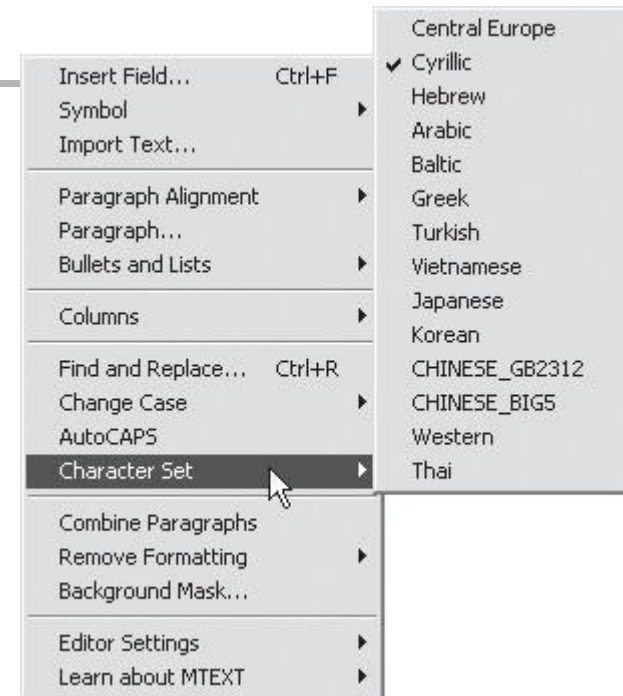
Insert Field... Ctrl+F
Symbol
Import Text...

Paragraph Alignment
Paragraph...
Bullets and Lists

Columns

Find and Replace... Ctrl+R
Change Case
AutoCAPS
Character Set

Combine Paragraphs
Remove Formatting
Background Mask...

Editor Settings
Learn about MTEXT

Central Europe
✔ Cyrillic
Hebrew
Arabic
Baltic
Greek
Turkish
Vietnamese
Japanese
Korean
CHINESE_GB2312
CHINESE_BIG5
Western
Thai